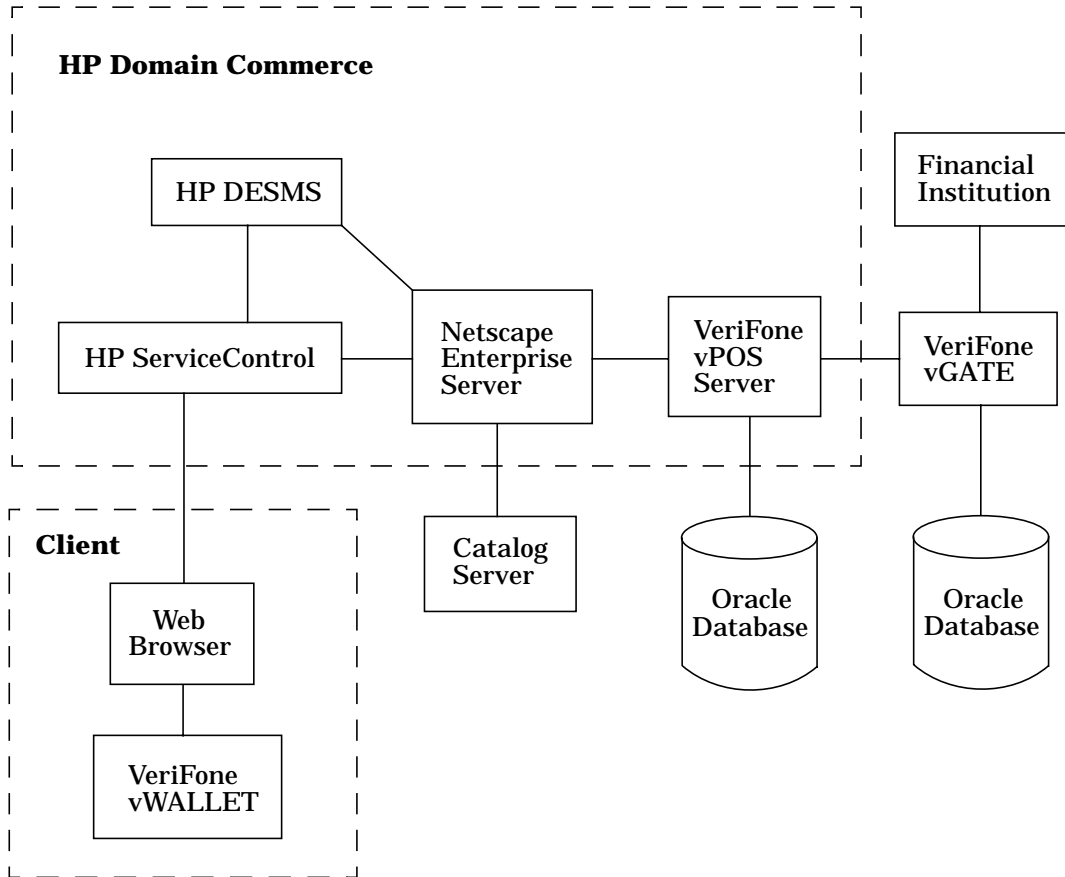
HP Domain Commerce

HP DESMS

HP ServiceControl

Netscape Enterprise Server

VeriFone vPOS Server

Financial Institution

VeriFone vGATE

Client

Catalog Server

Oracle Database

Oracle Database

Web Browser

VeriFone vWALLET